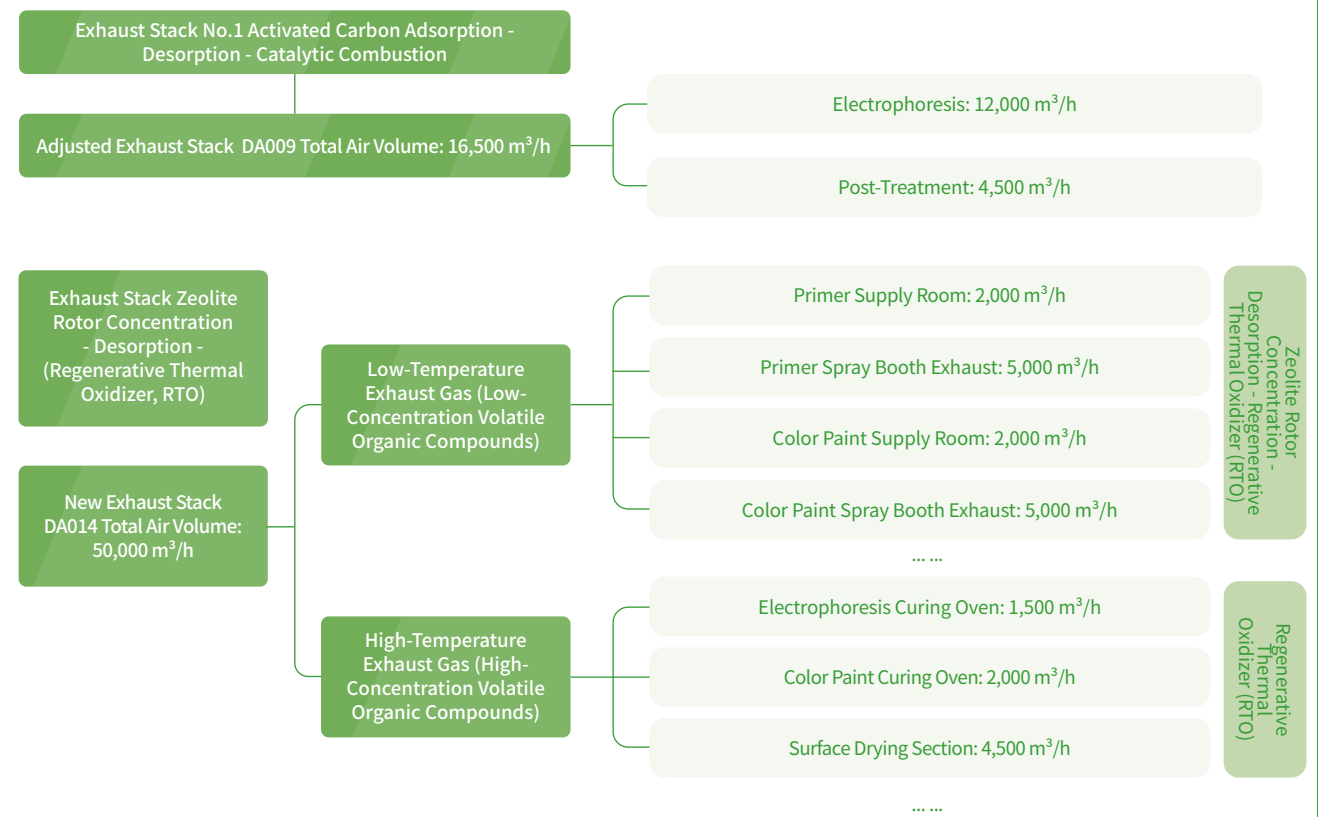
Exhaust Stack No.1 Activated Carbon Adsorption - Desorption - Catalytic Combustion

Adjusted Exhaust Stack DA009 Total Air Volume: 16,500 m$^3$/h

Electrophoresis: 12,000 m$^3$/h

Post-Treatment: 4,500 m$^3$/h

Exhaust Stack Zeolite Rotor Concentration - Desorption - (Regenerative Thermal Oxidizer, RTO)

New Exhaust Stack DA014 Total Air Volume: 50,000 m$^3$/h

Low-Temperature Exhaust Gas (Low-Concentration Volatile Organic Compounds)

Primer Supply Room: 2,000 m$^3$/h

Primer Spray Booth Exhaust: 5,000 m$^3$/h

Color Paint Supply Room: 2,000 m$^3$/h

Color Paint Spray Booth Exhaust: 5,000 m$^3$/h

... ...

Zeolite Rotor Concentration - Desorption - Regenerative Thermal Oxidizer (RTO)

High-Temperature Exhaust Gas (High-Concentration Volatile Organic Compounds)

Electrophoresis Curing Oven: 1,500 m$^3$/h

Color Paint Curing Oven: 2,000 m$^3$/h

Surface Drying Section: 4,500 m$^3$/h

... ...

Regenerative Thermal Oxidizer (RTO)